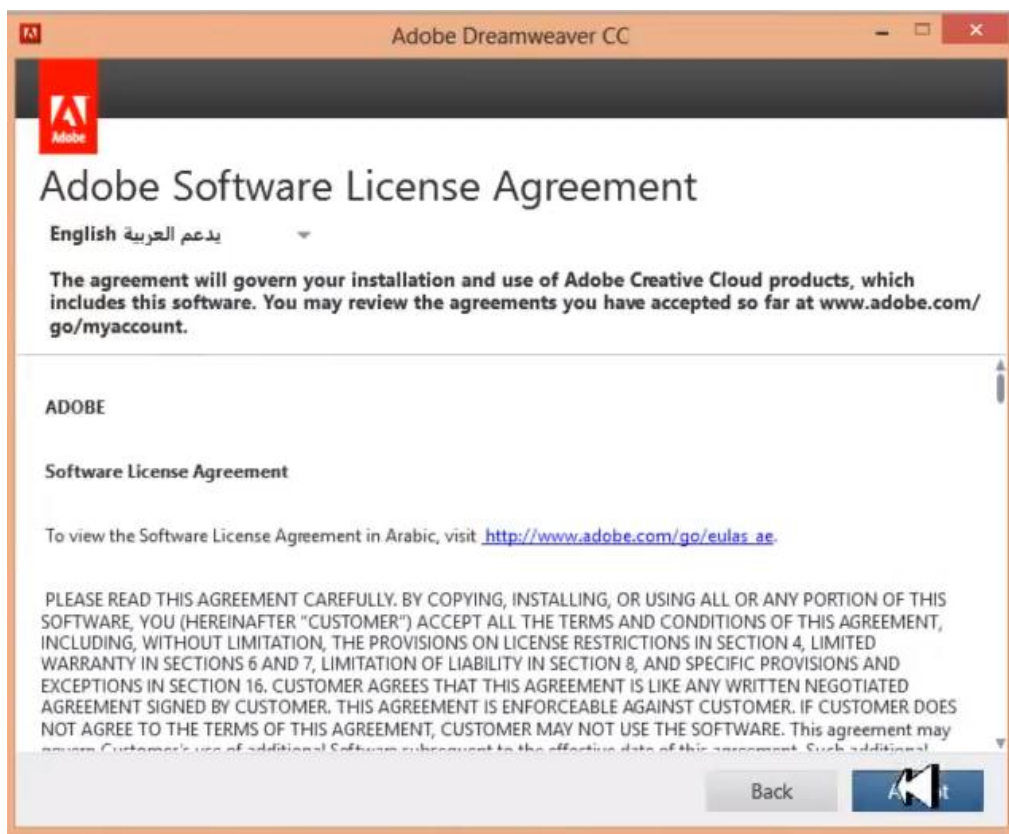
Adobe Dreamweaver CC

Adobe

Adobe Software License Agreement

English يدعم العربية

The agreement will govern your installation and use of Adobe Creative Cloud products, which includes this software. You may review the agreements you have accepted so far at www.adobe.com/go/myaccount.

ADOBE

Software License Agreement

To view the Software License Agreement in Arabic, visit http://www.adobe.com/go/eulas_ae.

PLEASE READ THIS AGREEMENT CAREFULLY. BY COPYING, INSTALLING, OR USING ALL OR ANY PORTION OF THIS SOFTWARE, YOU (HEREINAFTER "CUSTOMER") ACCEPT ALL THE TERMS AND CONDITIONS OF THIS AGREEMENT, INCLUDING, WITHOUT LIMITATION, THE PROVISIONS ON LICENSE RESTRICTIONS IN SECTION 4, LIMITED WARRANTY IN SECTIONS 6 AND 7, LIMITATION OF LIABILITY IN SECTION 8, AND SPECIFIC PROVISIONS AND EXCEPTIONS IN SECTION 16. CUSTOMER AGREES THAT THIS AGREEMENT IS LIKE ANY WRITTEN NEGOTIATED AGREEMENT SIGNED BY CUSTOMER. THIS AGREEMENT IS ENFORCEABLE AGAINST CUSTOMER. IF CUSTOMER DOES NOT AGREE TO THE TERMS OF THIS AGREEMENT, CUSTOMER MAY NOT USE THE SOFTWARE. This agreement may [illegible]

Back

A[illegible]t